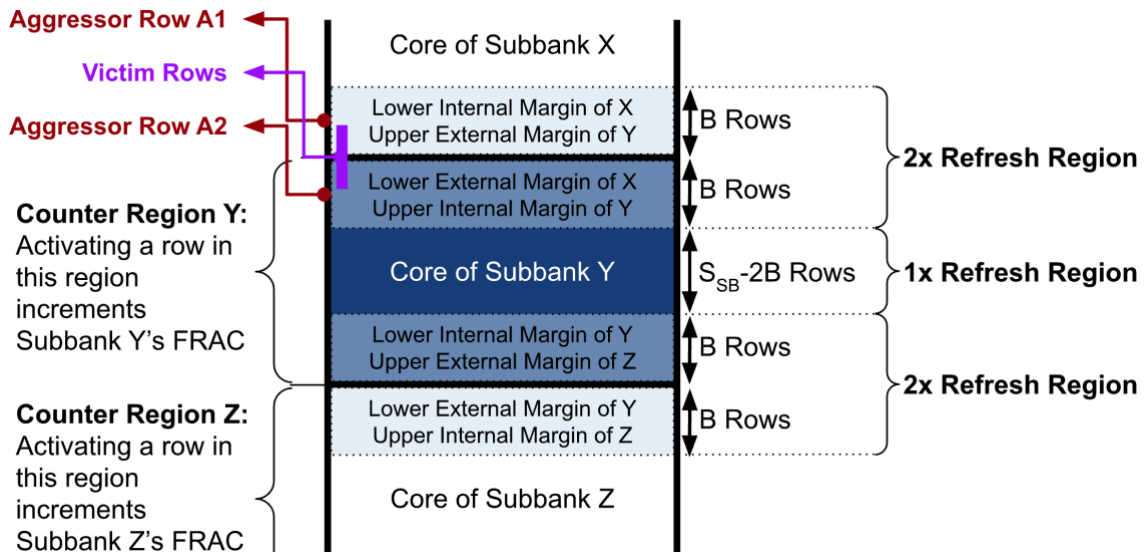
Aggressor Row A1

Victim Rows

Aggressor Row A2

Core of Subbank X

Lower Internal Margin of X
Upper External Margin of Y

B Rows

Lower External Margin of X
Upper Internal Margin of Y

B Rows

2x Refresh Region

Counter Region Y: Activating a row in this region increments Subbank Y's FRAC

Core of Subbank Y

$S_{SB}$-2B Rows

1x Refresh Region

Lower Internal Margin of Y
Upper External Margin of Z

B Rows

Lower External Margin of Y
Upper Internal Margin of Z

B Rows

2x Refresh Region

Counter Region Z: Activating a row in this region increments Subbank Z's FRAC

Core of Subbank Z